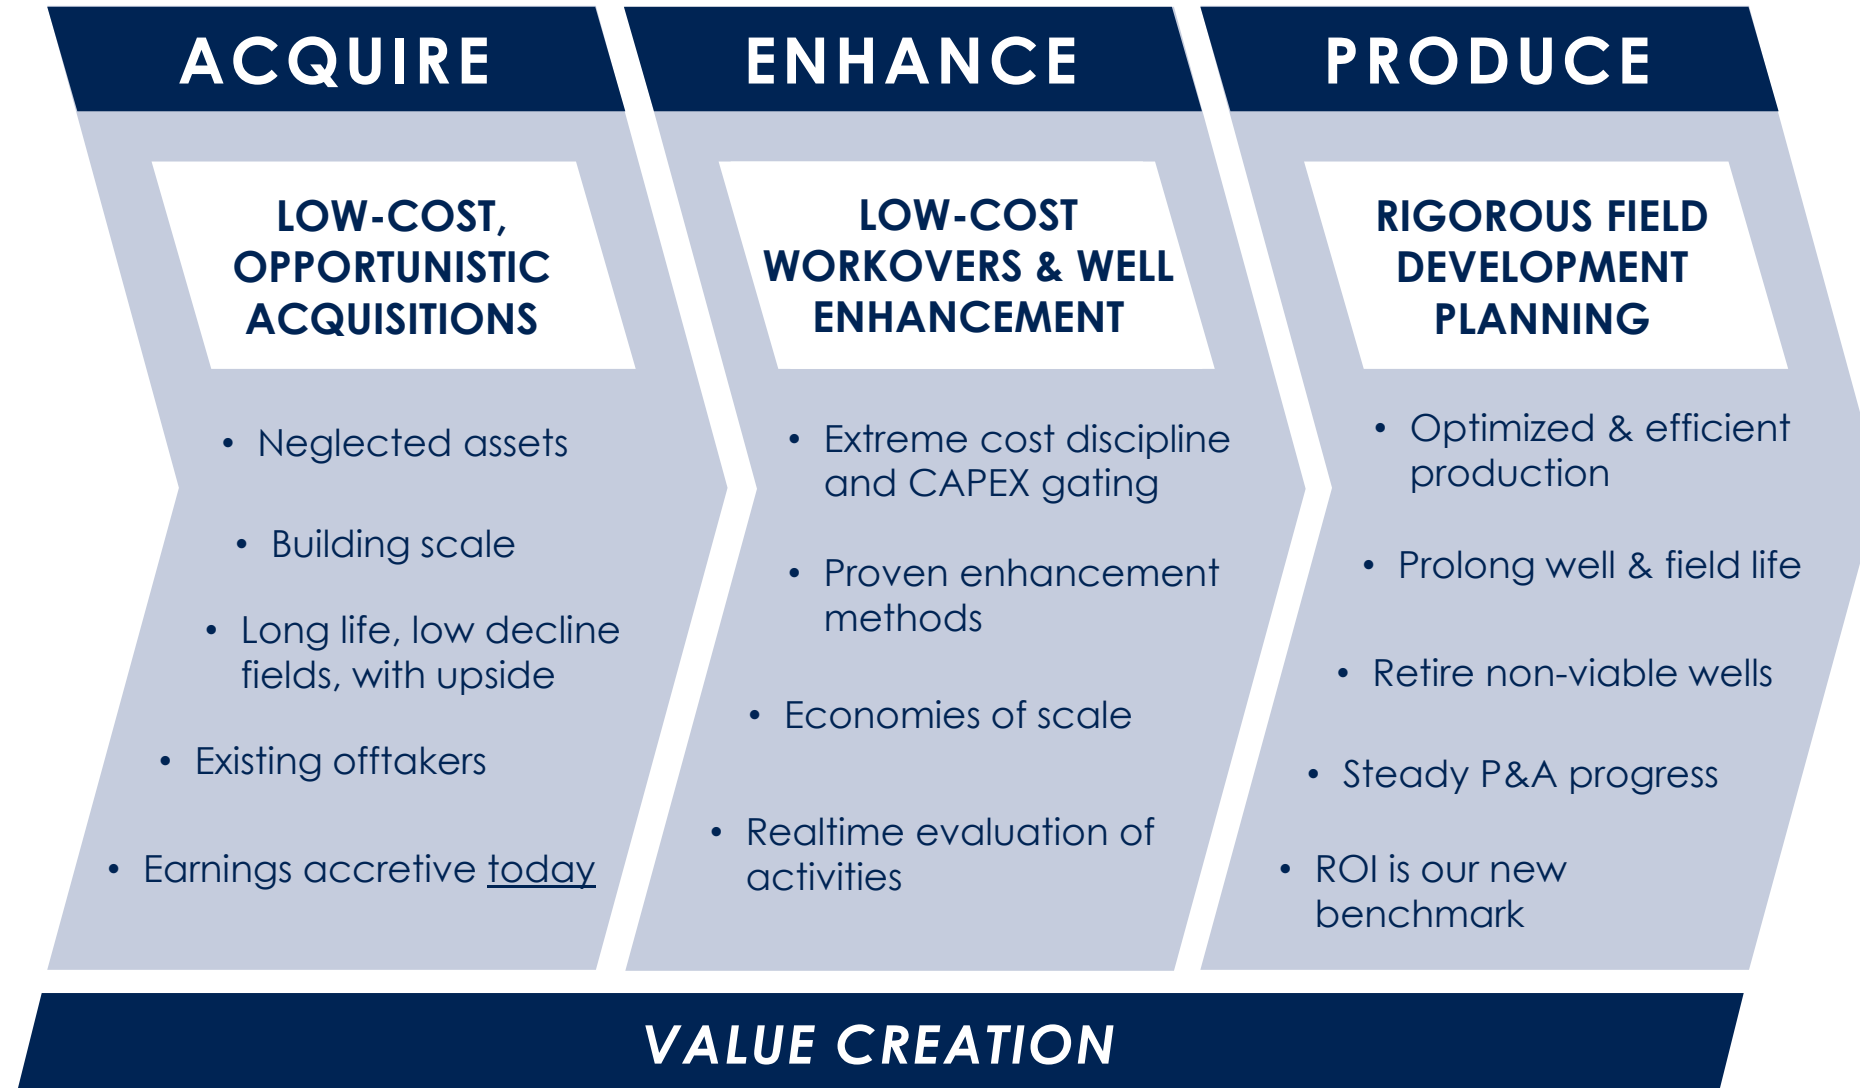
ACQUIRE

LOW-COST, OPPORTUNISTIC ACQUISITIONS

• Neglected assets
• Building scale
• Long life, low decline fields, with upside
• Existing offtakers
• Earnings accretive today

ENHANCE

LOW-COST WORKOVERS & WELL ENHANCEMENT

• Extreme cost discipline and CAPEX gating
• Proven enhancement methods
• Economies of scale
• Realtime evaluation of activities

PRODUCE

RIGOROUS FIELD DEVELOPMENT PLANNING

• Optimized & efficient production
• Prolong well & field life
• Retire non-viable wells
• Steady P&A progress
• ROI is our new benchmark

VALUE CREATION